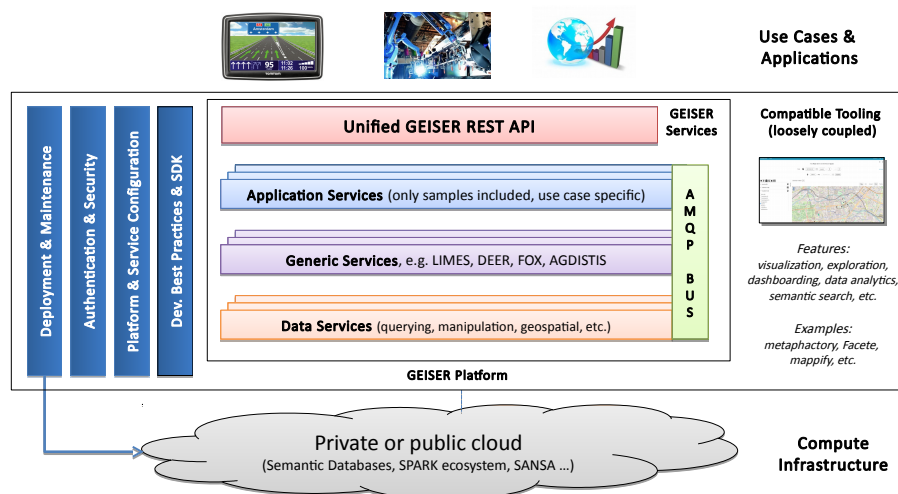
Use Cases & Applications

Deployment & Maintenance

Authentication & Security

Platform & Service Configuration

Dev. Best Practices & SDK

Unified GEISER REST API

GEISER Services

Application Services (only samples included, use case specific)

Generic Services, e.g. LIMES, DEER, FOX, AGDISTIS

Data Services (querying, manipulation, geospatial, etc.)

AMQP BUS

GEISER Platform

Compatible Tooling (loosely coupled)

Features: visualization, exploration, dashboarding, data analytics, semantic search, etc.

Examples: metaphactory, Facete, mappify, etc.

Private or public cloud
(Semantic Databases, SPARK ecosystem, SANSA …)

Compute Infrastructure